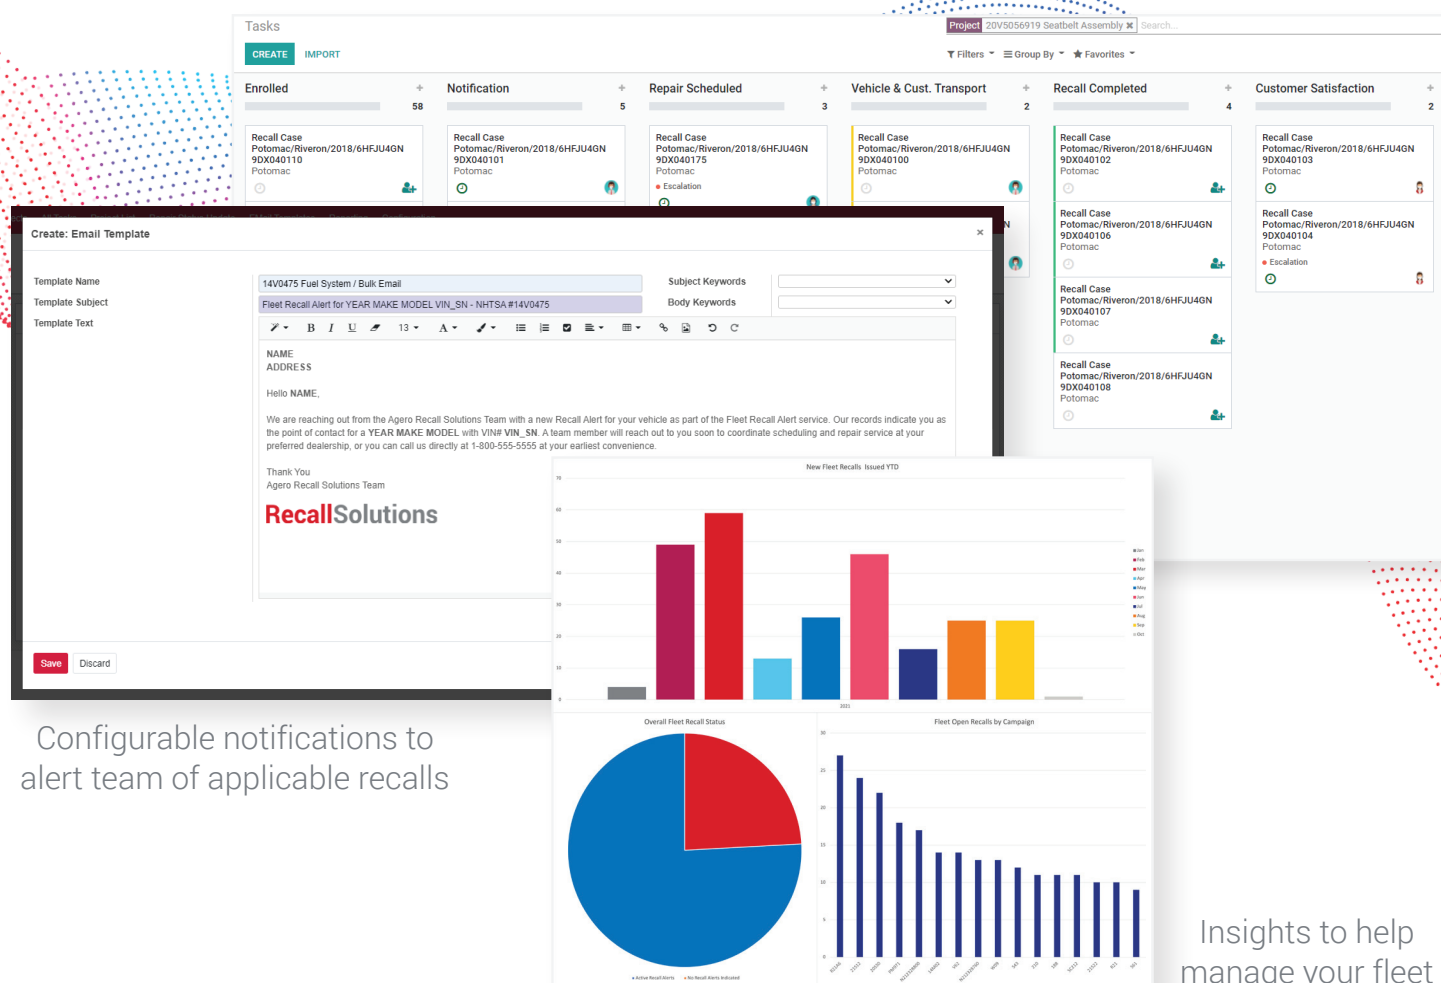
Tasks

CREATE IMPORT

Project 20V5056919 Seatbelt Assembly ✖ Search...

Filters Group By Favorites

Enrolled 58

Notification 5

Repair Scheduled 3

Vehicle & Cust. Transport 2

Recall Completed 4

Customer Satisfaction 2

Recall Case Potomac/Riveron/2018/6HFJU4GN 9DX040110 Potomac

Recall Case Potomac/Riveron/2018/6HFJU4GN 9DX040101 Potomac

Recall Case Potomac/Riveron/2018/6HFJU4GN 9DX040175 Potomac
Escalation

Recall Case Potomac/Riveron/2018/6HFJU4GN 9DX040100 Potomac

Recall Case Potomac/Riveron/2018/6HFJU4GN 9DX040102 Potomac

Recall Case Potomac/Riveron/2018/6HFJU4GN 9DX040106 Potomac

Recall Case Potomac/Riveron/2018/6HFJU4GN 9DX040107 Potomac

Recall Case Potomac/Riveron/2018/6HFJU4GN 9DX040108 Potomac

Recall Case Potomac/Riveron/2018/6HFJU4GN 9DX040103 Potomac

Recall Case Potomac/Riveron/2018/6HFJU4GN 9DX040104 Potomac
Escalation

Create: Email Template

Template Name 14V0475 Fuel System / Bulk Email
Template Subject Fleet Recall Alert for YEAR MAKE MODEL VIN_SN - NHTSA #14V0475
Template Text

Subject Keywords
Body Keywords

13

NAME
ADDRESS

Hello NAME,

We are reaching out from the Agero Recall Solutions Team with a new Recall Alert for your vehicle as part of the Fleet Recall Alert service. Our records indicate you as the point of contact for a YEAR MAKE MODEL with VIN# VIN_SN. A team member will reach out to you soon to coordinate scheduling and repair service at your preferred dealership, or you can call us directly at 1-800-555-5555 at your earliest convenience.

Thank You
Agero Recall Solutions Team

RecallSolutions

Save Discard

New Fleet Recalls Issued YTD

70 60 50 40 30 20 10 0

2021

Jan Feb Mar Apr May Jun Jul Aug Sep Oct

Overall Fleet Recall Status

Active Recall Alerts No Recall Alerts Indicated

Fleet Open Recalls by Campaign

30 25 20 15 10 5 0

Configurable notifications to alert team of applicable recalls

Insights to help manage your fleet